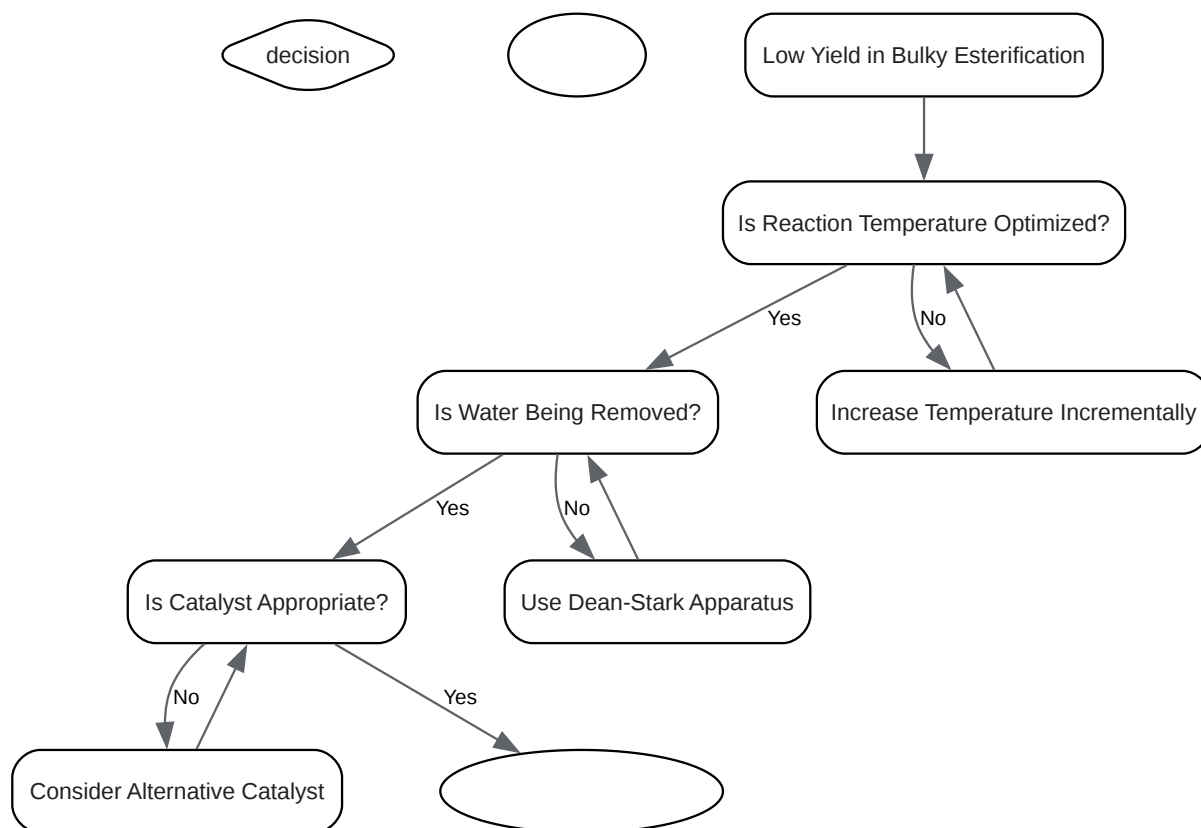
decision

Low Yield in Bulky Esterification

Is Reaction Temperature Optimized?

Yes

No

Is Water Being Removed?

Increase Temperature Incrementally

Yes

No

Is Catalyst Appropriate?

Use Dean-Stark Apparatus

No

Yes

Consider Alternative Catalyst